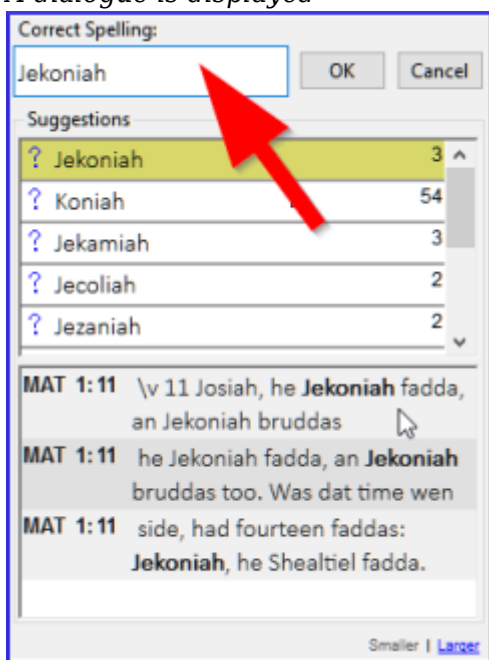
A dialogue is displayed

Correct Spelling:

Jekoniah

OK

Cancel

Suggestions

| | |
|---|---|
| ? Jekoniah | 3 |
| ? Koniah | 54 |
| ? Jekamiah | 3 |
| ? Jecoliah | 2 |
| ? Jezaniah | 2 |

MAT 1:11 \v 11 Josiah, he **Jekoniah** fadda, an Jekoniah bruddas

MAT 1:11 he Jekoniah fadda, an **Jekoniah** bruddas too. Was dat time wen

MAT 1:11 side, had fourteen faddas: **Jekoniah**, he Shealtiel fadda.

Smaller | Larger